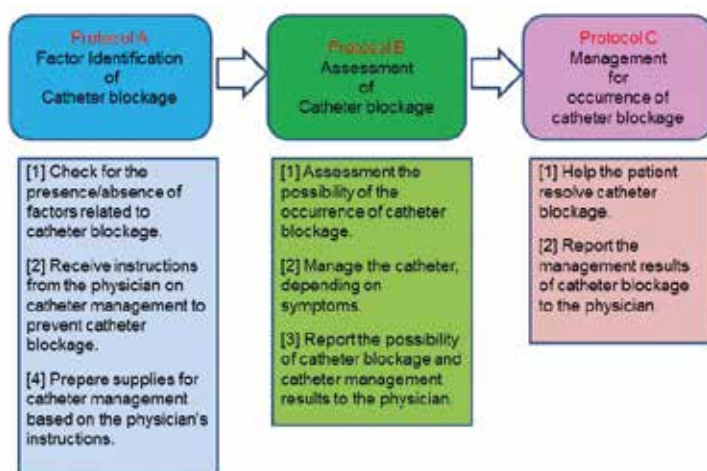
Protocol A
Factor Identification of Catheter blockage

Protocol B
Assessment of Catheter blockage

Protocol C
Management for occurrence of catheter blockage

[1] Check for the presence/absence of factors related to catheter blockage.

[2] Receive instructions from the physician on catheter management to prevent catheter blockage.

[4] Prepare supplies for catheter management based on the physician's instructions.

[1] Assessment the possibility of the occurrence of catheter blockage.

[2] Manage the catheter, depending on symptoms.

[3] Report the possibility of catheter blockage and catheter management results to the physician.

[1] Help the patient resolve catheter blockage.

[2] Report the management results of catheter blockage to the physician.